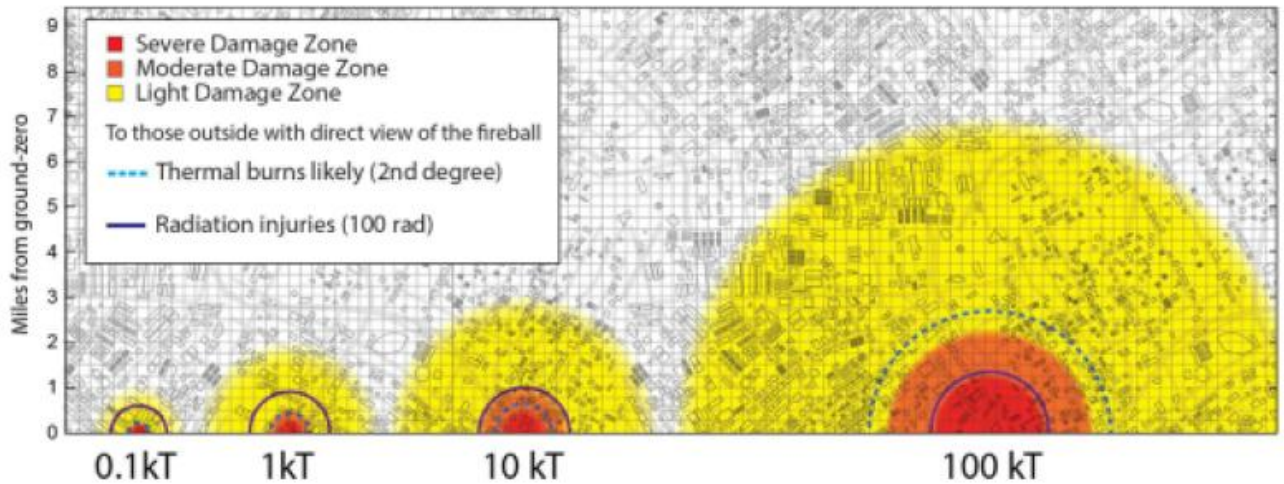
Severe Damage Zone
Moderate Damage Zone
Light Damage Zone

To those outside with direct view of the fireball

Thermal burns likely (2nd degree)

Radiation injuries (100 rad)

Miles from ground-zero

9
8
7
6
5
4
3
2
1
0

0.1kT
1kT
10 kT
100 kT